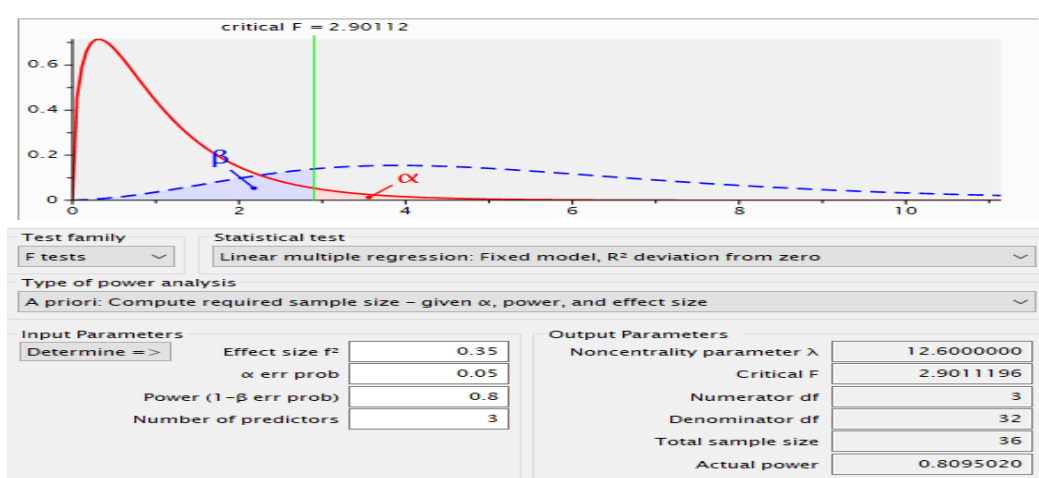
critical F = 2.90112

0.6
0.4
0.2
0
0 2 4 6 8 10

β
α

Test family
F tests

Statistical test
Linear multiple regression: Fixed model, R² deviation from zero

Type of power analysis
A priori: Compute required sample size – given α, power, and effect size

Input Parameters
Determine =>
Effect size f² 0.35
α err prob 0.05
Power (1–β err prob) 0.8
Number of predictors 3

Output Parameters
Noncentrality parameter λ 12.6000000
Critical F 2.9011196
Numerator df 3
Denominator df 32
Total sample size 36
Actual power 0.8095020